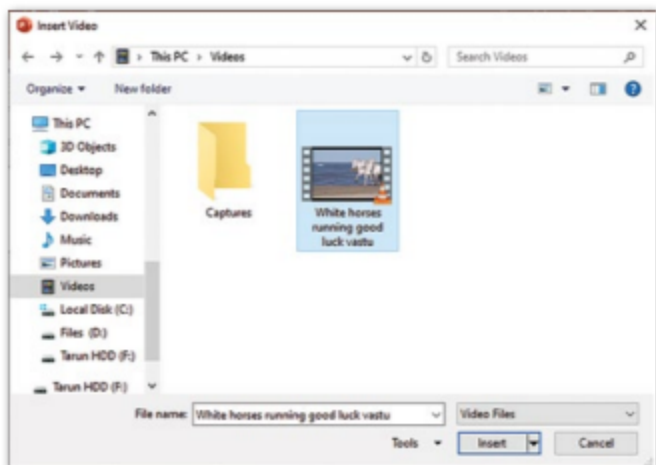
Insert Video

This PC > Videos

Search Videos

Organize ▾ New folder

This PC
3D Objects
Desktop
Documents
Downloads
Music
Pictures
Videos
Local Disk (C:)
Files (D:)
Tarun HDD (F:)
Tarun HDD (F:)

Captures

White horses running good luck vastu

File name: White horses running good luck vastu

Video Files

Tools ▾

Insert

Cancel